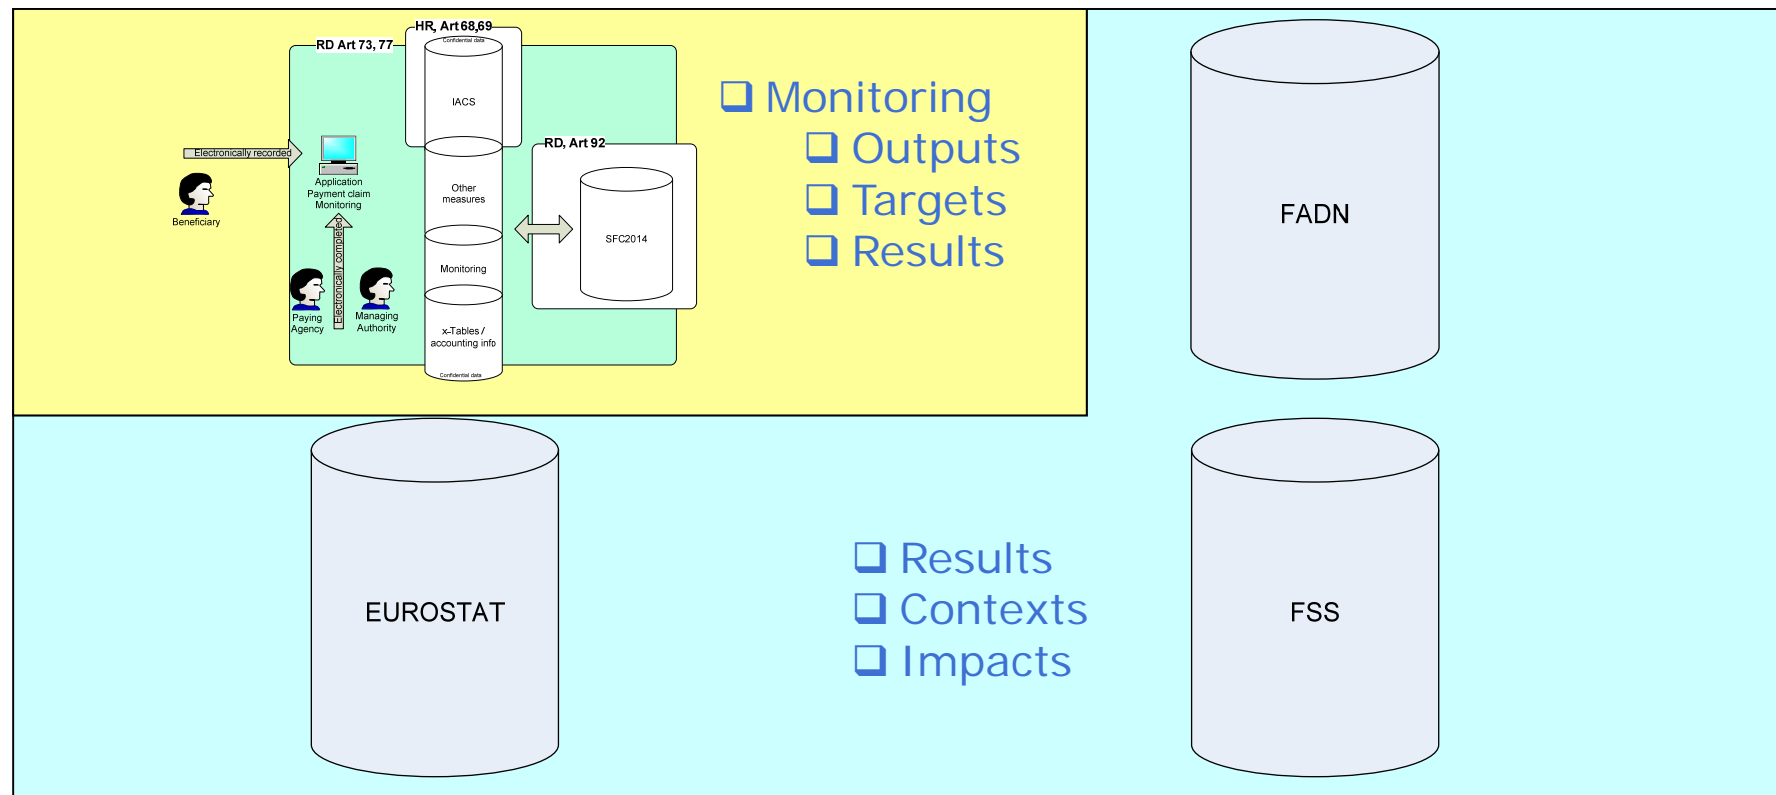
HR, Art 68,69

RD Art 73, 77

Confidential data

IACS

Electronically recorded

Beneficiary

Application
Payment claim
Monitoring

Electronically completed

Paying Agency

Managing Authority

Other measures

Monitoring

x-Tables / accounting info

Confidential data

RD, Art 92

SFC2014

❑ Monitoring
❑ Outputs
❑ Targets
❑ Results

FADN

EUROSTAT

❑ Results
❑ Contexts
❑ Impacts

FSS